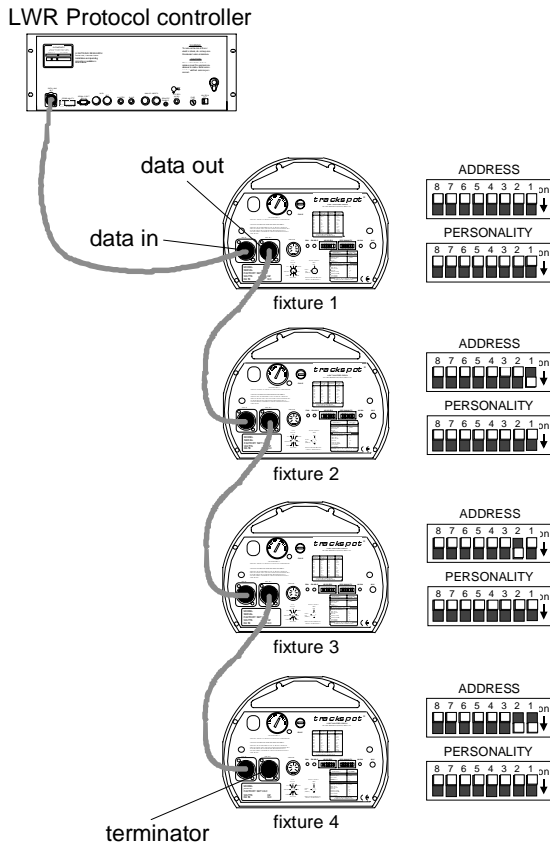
LWR Protocol controller

data out

data in

trackspot

fixture 1

ADDRESS
8 7 6 5 4 3 2 1 on

PERSONALITY
8 7 6 5 4 3 2 1 on

trackspot

fixture 2

ADDRESS
8 7 6 5 4 3 2 1 on

PERSONALITY
8 7 6 5 4 3 2 1 on

trackspot

fixture 3

ADDRESS
8 7 6 5 4 3 2 1 on

PERSONALITY
8 7 6 5 4 3 2 1 on

trackspot

fixture 4

ADDRESS
8 7 6 5 4 3 2 1 on

PERSONALITY
8 7 6 5 4 3 2 1 on

terminator